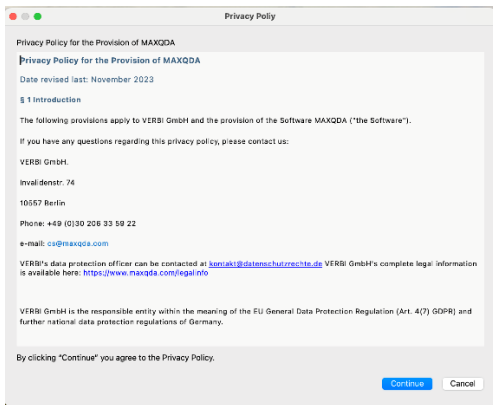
Privacy Poliy

Privacy Policy for the Provision of MAXQDA

Privacy Policy for the Provision of MAXQDA

Date revised last: November 2023

§ 1 Introduction

The following provisions apply to VERBI GmbH and the provision of the Software MAXQDA ("the Software").

If you have any questions regarding this privacy policy, please contact us:

VERBI GmbH.

Invalidenstr. 74

10557 Berlin

Phone: +49 (0)30 206 33 59 22

e-mail: cs@maxqda.com

VERBI's data protection officer can be contacted at kontakt@datenschutzrechte.de VERBI GmbH's complete legal information is available here: https://www.maxqda.com/legalinfo

VERBI GmbH is the responsible entity within the meaning of the EU General Data Protection Regulation (Art. 4(7) GDPR) and further national data protection regulations of Germany.

By clicking "Continue" you agree to the Privacy Policy.

Continue

Cancel